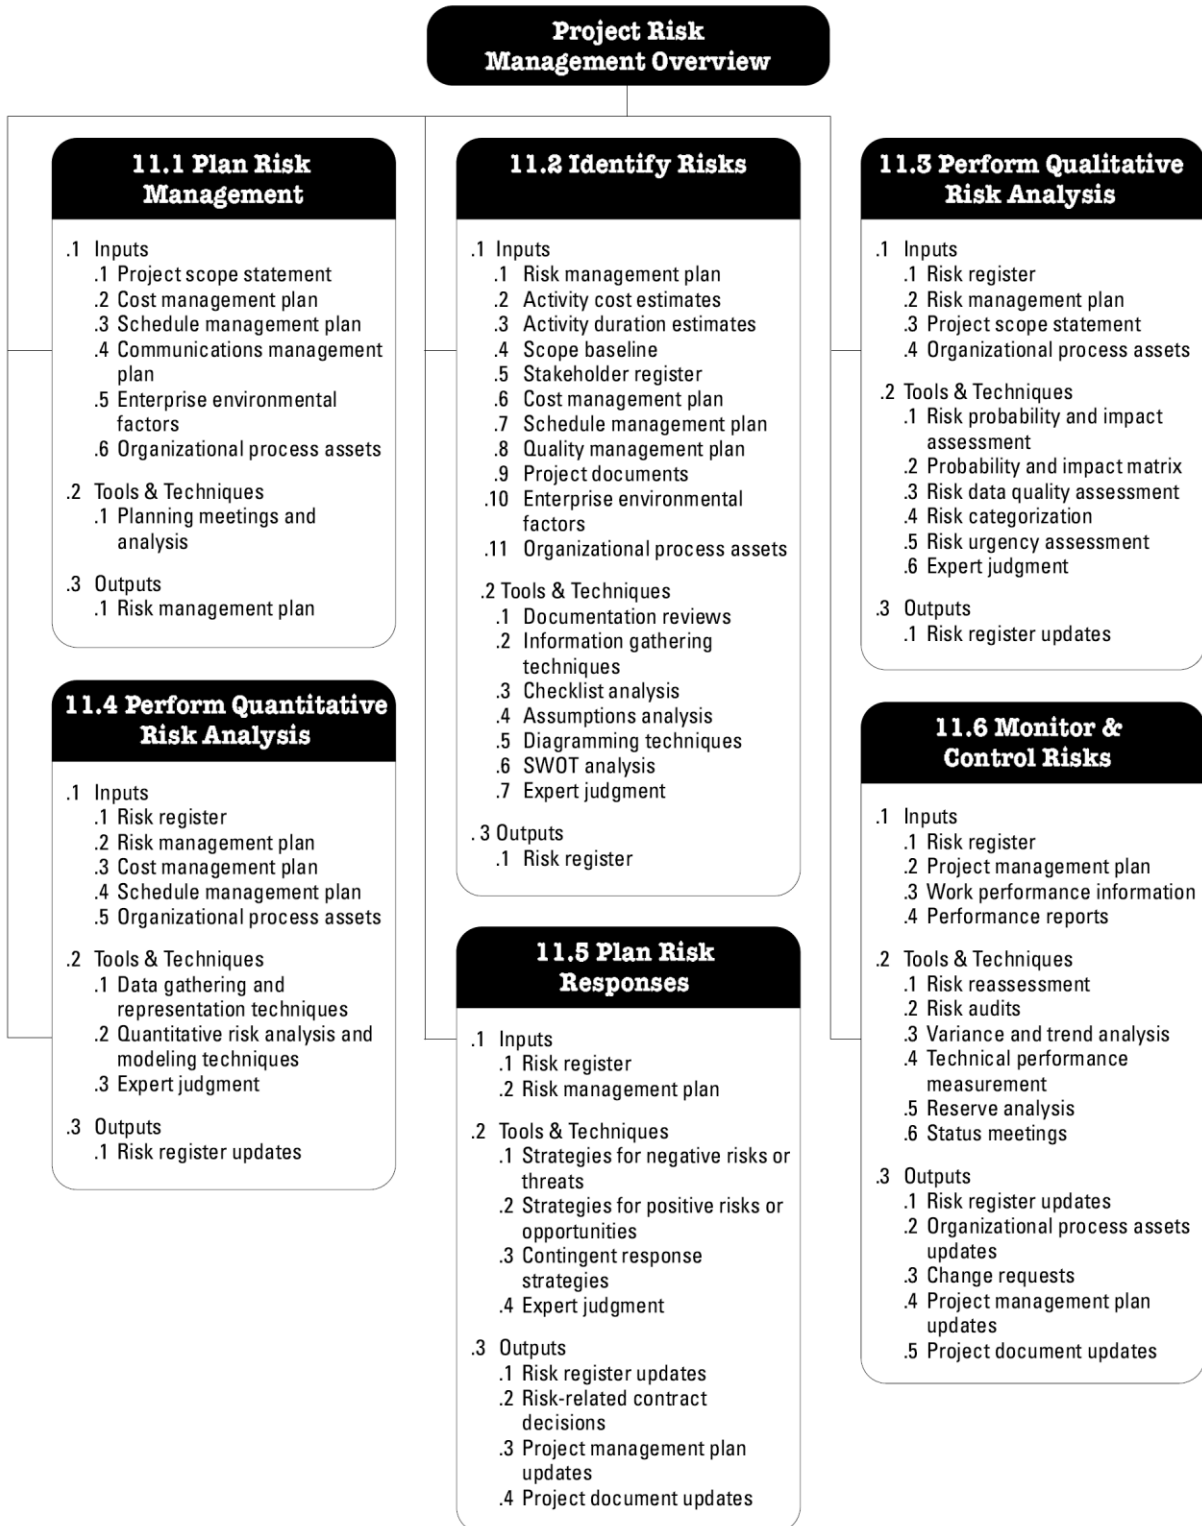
Project Risk Management Overview

11.1 Plan Risk Management

.1 Inputs
.1 Project scope statement
.2 Cost management plan
.3 Schedule management plan
.4 Communications management plan
.5 Enterprise environmental factors
.6 Organizational process assets

.2 Tools & Techniques
.1 Planning meetings and analysis

.3 Outputs
.1 Risk management plan

11.4 Perform Quantitative Risk Analysis

.1 Inputs
.1 Risk register
.2 Risk management plan
.3 Cost management plan
.4 Schedule management plan
.5 Organizational process assets

.2 Tools & Techniques
.1 Data gathering and representation techniques
.2 Quantitative risk analysis and modeling techniques
.3 Expert judgment

.3 Outputs
.1 Risk register updates

11.2 Identify Risks

.1 Inputs
.1 Risk management plan
.2 Activity cost estimates
.3 Activity duration estimates
.4 Scope baseline
.5 Stakeholder register
.6 Cost management plan
.7 Schedule management plan
.8 Quality management plan
.9 Project documents
.10 Enterprise environmental factors
.11 Organizational process assets

.2 Tools & Techniques
.1 Documentation reviews
.2 Information gathering techniques
.3 Checklist analysis
.4 Assumptions analysis
.5 Diagramming techniques
.6 SWOT analysis
.7 Expert judgment

.3 Outputs
.1 Risk register

11.5 Plan Risk Responses

.1 Inputs
.1 Risk register
.2 Risk management plan

.2 Tools & Techniques
.1 Strategies for negative risks or threats
.2 Strategies for positive risks or opportunities
.3 Contingent response strategies
.4 Expert judgment

.3 Outputs
.1 Risk register updates
.2 Risk-related contract decisions
.3 Project management plan updates
.4 Project document updates

11.3 Perform Qualitative Risk Analysis

.1 Inputs
.1 Risk register
.2 Risk management plan
.3 Project scope statement
.4 Organizational process assets

.2 Tools & Techniques
.1 Risk probability and impact assessment
.2 Probability and impact matrix
.3 Risk data quality assessment
.4 Risk categorization
.5 Risk urgency assessment
.6 Expert judgment

.3 Outputs
.1 Risk register updates

11.6 Monitor & Control Risks

.1 Inputs
.1 Risk register
.2 Project management plan
.3 Work performance information
.4 Performance reports

.2 Tools & Techniques
.1 Risk reassessment
.2 Risk audits
.3 Variance and trend analysis
.4 Technical performance measurement
.5 Reserve analysis
.6 Status meetings

.3 Outputs
.1 Risk register updates
.2 Organizational process assets updates
.3 Change requests
.4 Project management plan updates
.5 Project document updates